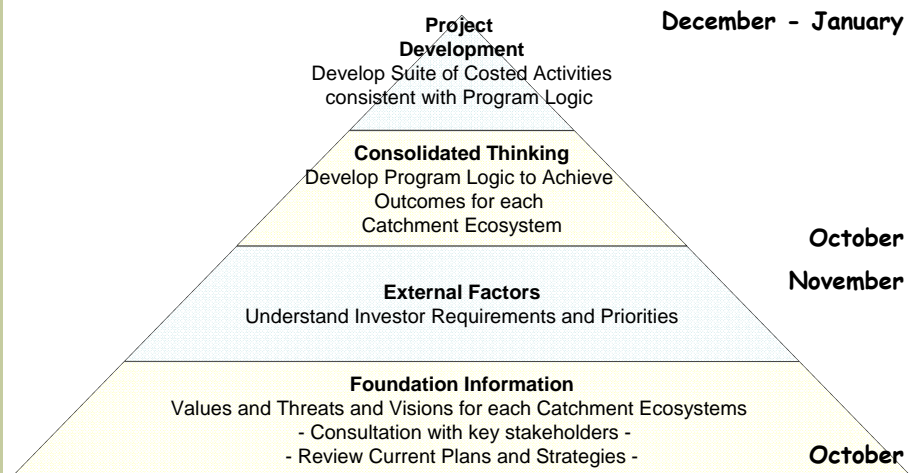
Project Development
Develop Suite of Costed Activities consistent with Program Logic

December - January

Consolidated Thinking
Develop Program Logic to Achieve Outcomes for each Catchment Ecosystem

October

November

External Factors
Understand Investor Requirements and Priorities

Foundation Information
Values and Threats and Visions for each Catchment Ecosystems
- Consultation with key stakeholders -
- Review Current Plans and Strategies -

October